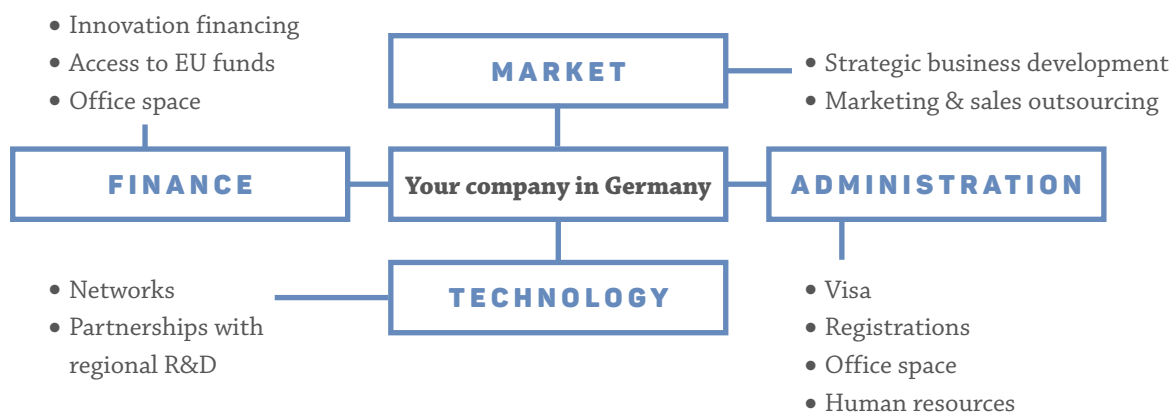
• Innovation financing
• Access to EU funds
• Office space

MARKET

• Strategic business development
• Marketing & sales outsourcing

FINANCE

Your company in Germany

ADMINISTRATION

• Networks
• Partnerships with regional R&D

TECHNOLOGY

• Visa
• Registrations
• Office space
• Human resources